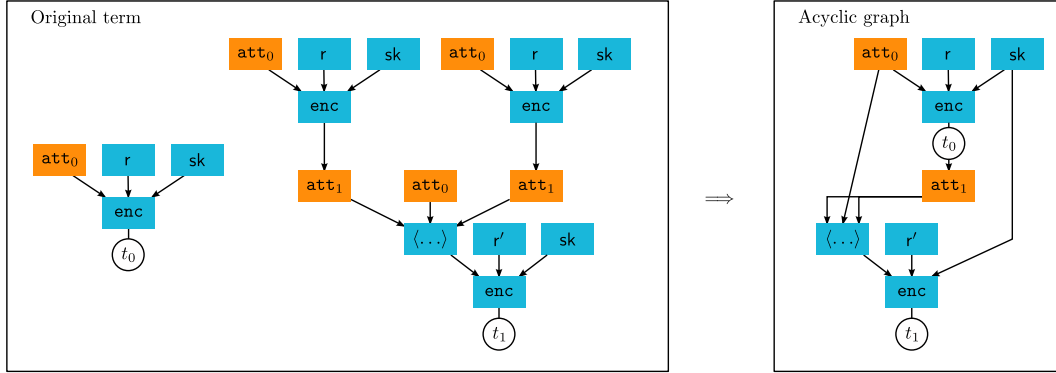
Original term

$\texttt{att}_0$ r sk $\texttt{att}_0$ r sk

enc enc

$\texttt{att}_0$ r sk

enc

$t_0$

$\texttt{att}_1$ $\texttt{att}_0$ $\texttt{att}_1$

$\langle\ldots\rangle$ r′ sk

enc

$t_1$

$\Longrightarrow$

Acyclic graph

$\texttt{att}_0$ r sk

enc

$t_0$

$\texttt{att}_1$

$\langle\ldots\rangle$ r′

enc

$t_1$